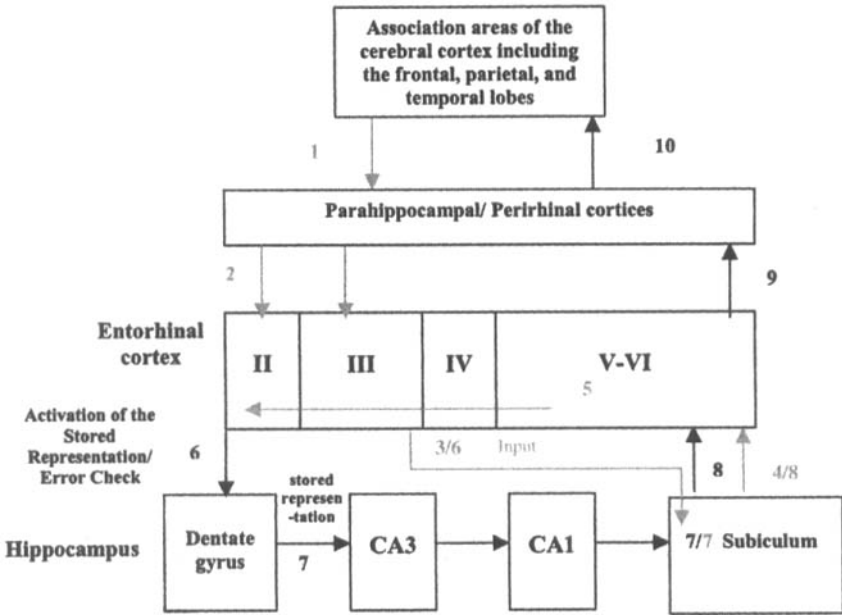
Association areas of the cerebral cortex including the frontal, parietal, and temporal lobes

1

10

Parahippocampal/ Perirhinal cortices

2

9

Entorhinal cortex

II

III

IV

V-VI

5

Activation of the Stored Representation/ Error Check

6

3/6 Input

8

4/8

stored represen-tation

Hippocampus

Dentate gyrus

7

CA3

CA1

7/7 Subiculum